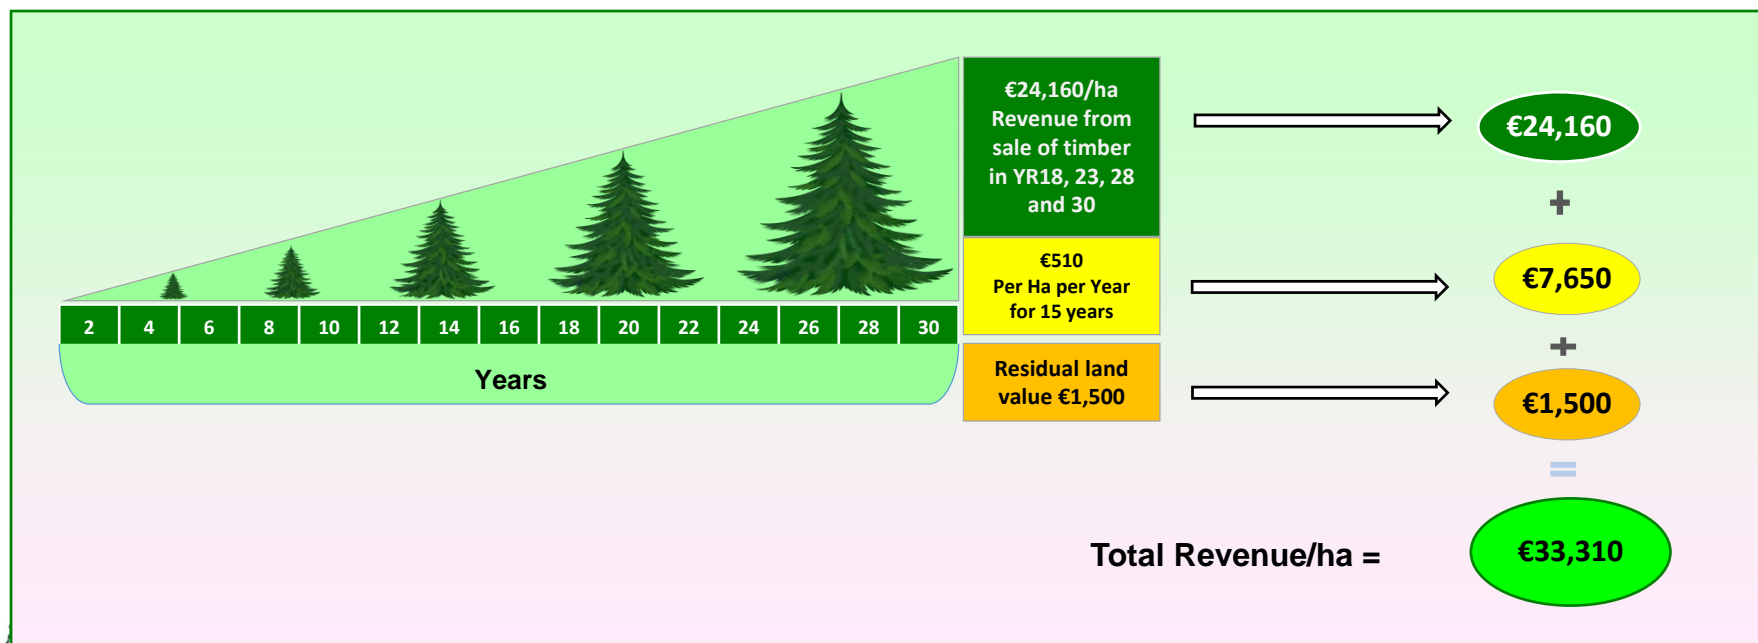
| 2 | 4 | 6 | 8 | 10 | 12 | 14 | 16 | 18 | 20 | 22 | 24 | 26 | 28 | 30 |
|---|---|---|---|---|---|---|---|---|---|---|---|---|---|---|

Years

€24,160/ha Revenue from sale of timber in YR18, 23, 28 and 30

€24,160

+

€510 Per Ha per Year for 15 years

€7,650

+

Residual land value €1,500

€1,500

=

Total Revenue/ha =

€33,310